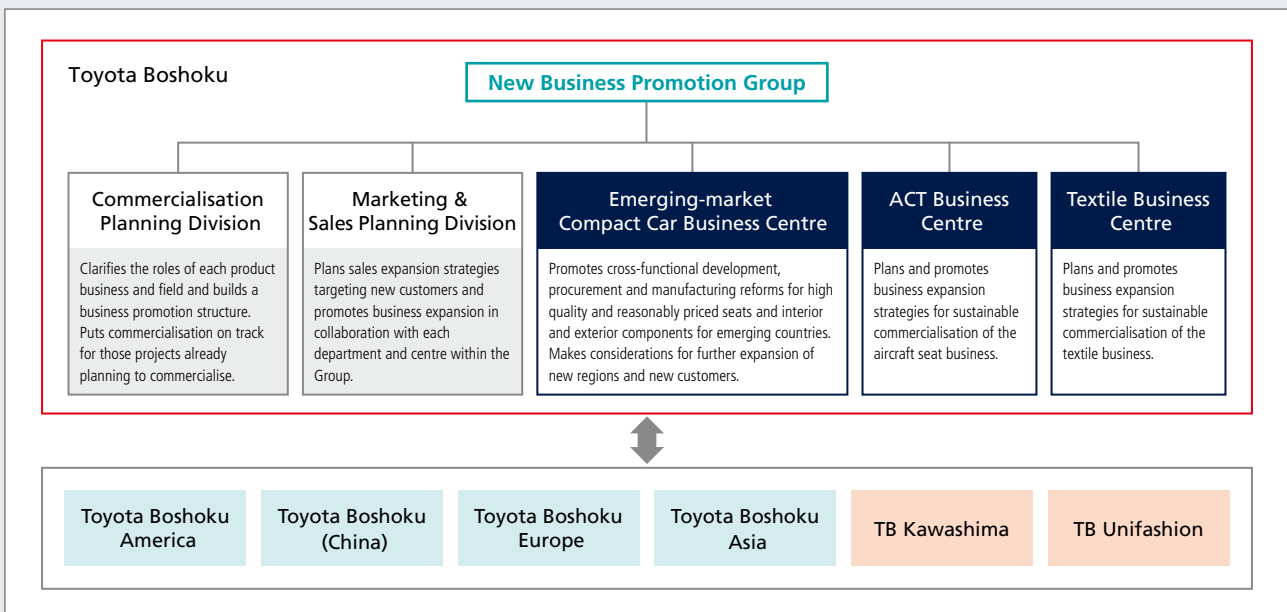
Toyota Boshoku

New Business Promotion Group

Commercialisation Planning Division

Clarifies the roles of each product business and field and builds a business promotion structure. Puts commercialisation on track for those projects already planning to commercialise.

Marketing & Sales Planning Division

Plans sales expansion strategies targeting new customers and promotes business expansion in collaboration with each department and centre within the Group.

Emerging-market Compact Car Business Centre

Promotes cross-functional development, procurement and manufacturing reforms for high quality and reasonably priced seats and interior and exterior components for emerging countries. Makes considerations for further expansion of new regions and new customers.

ACT Business Centre

Plans and promotes business expansion strategies for sustainable commercialisation of the aircraft seat business.

Textile Business Centre

Plans and promotes business expansion strategies for sustainable commercialisation of the textile business.

Toyota Boshoku America

Toyota Boshoku (China)

Toyota Boshoku Europe

Toyota Boshoku Asia

TB Kawashima

TB Unifashion